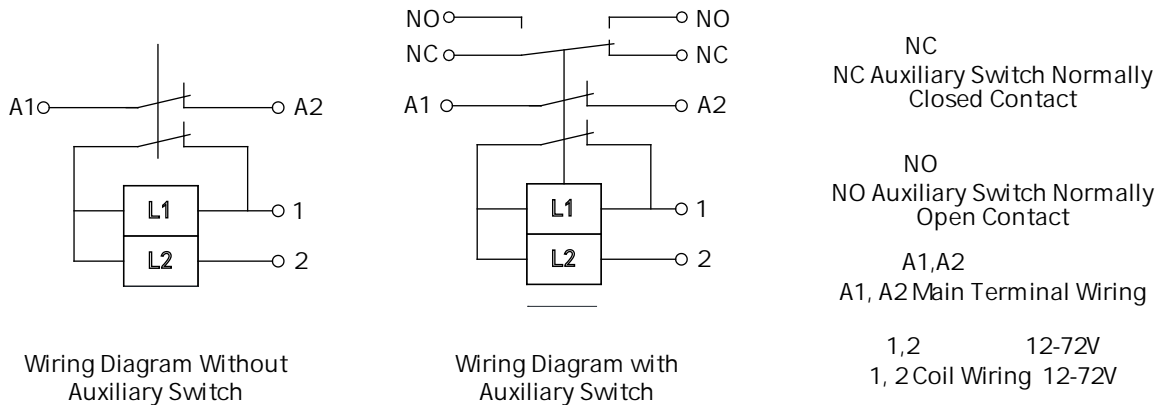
A1
A2
L1
1
L2
2

Wiring Diagram Without Auxiliary Switch

NO
NO
NC
NC
A1
A2
L1
1
L2
2

Wiring Diagram with Auxiliary Switch

NC
NC Auxiliary Switch Normally Closed Contact

NO
NO Auxiliary Switch Normally Open Contact

A1,A2
A1, A2 Main Terminal Wiring

1,2 12-72V
1, 2 Coil Wiring 12-72V